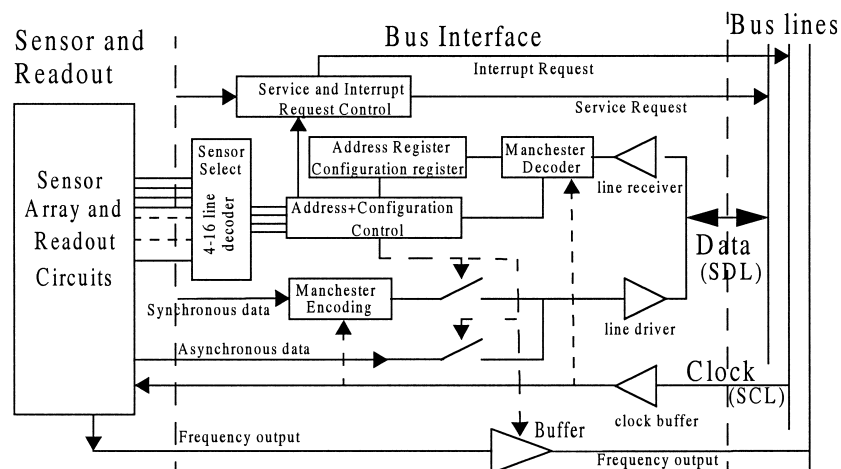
Sensor and Readout

Bus Interface

Bus lines

Service and Interrupt Request Control

Interrupt Request

Service Request

Address Register

Configuration register

Manchester Decoder

line receiver

Sensor Array and Readout Circuits

Sensor Select

4-16 line decoder

Address+Configuration Control

Data (SDL)

Synchronous data

Manchester Encoding

line driver

Asynchronous data

Clock (SCL)

clock buffer

Buffer

Frequency output

Frequency output